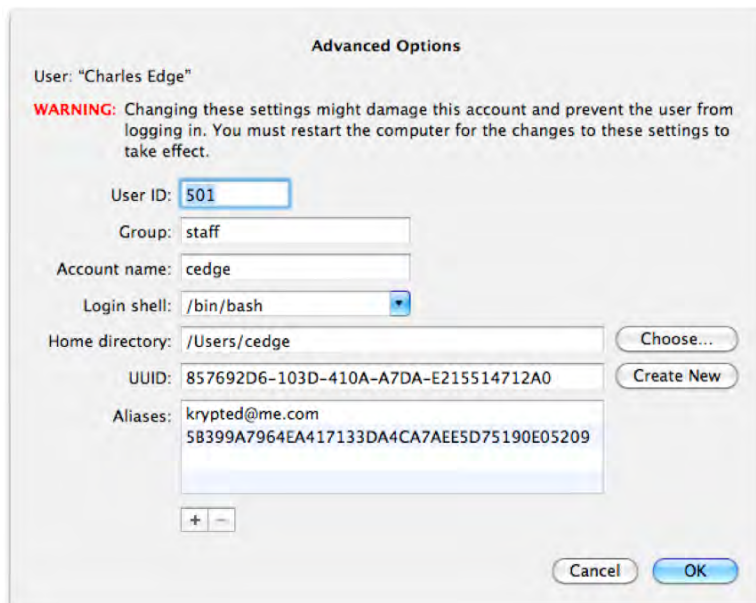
Advanced Options

User: "Charles Edge"

WARNING: Changing these settings might damage this account and prevent the user from logging in. You must restart the computer for the changes to these settings to take effect.

User ID: 501

Group: staff

Account name: cedge

Login shell: /bin/bash

Home directory: /Users/cedge

Choose...

UUID: 857692D6-103D-410A-A7DA-E215514712A0

Create New

Aliases: krypted@me.com
5B399A7964EA417133DA4CA7AEE5D75190E05209

+ −

Cancel

OK